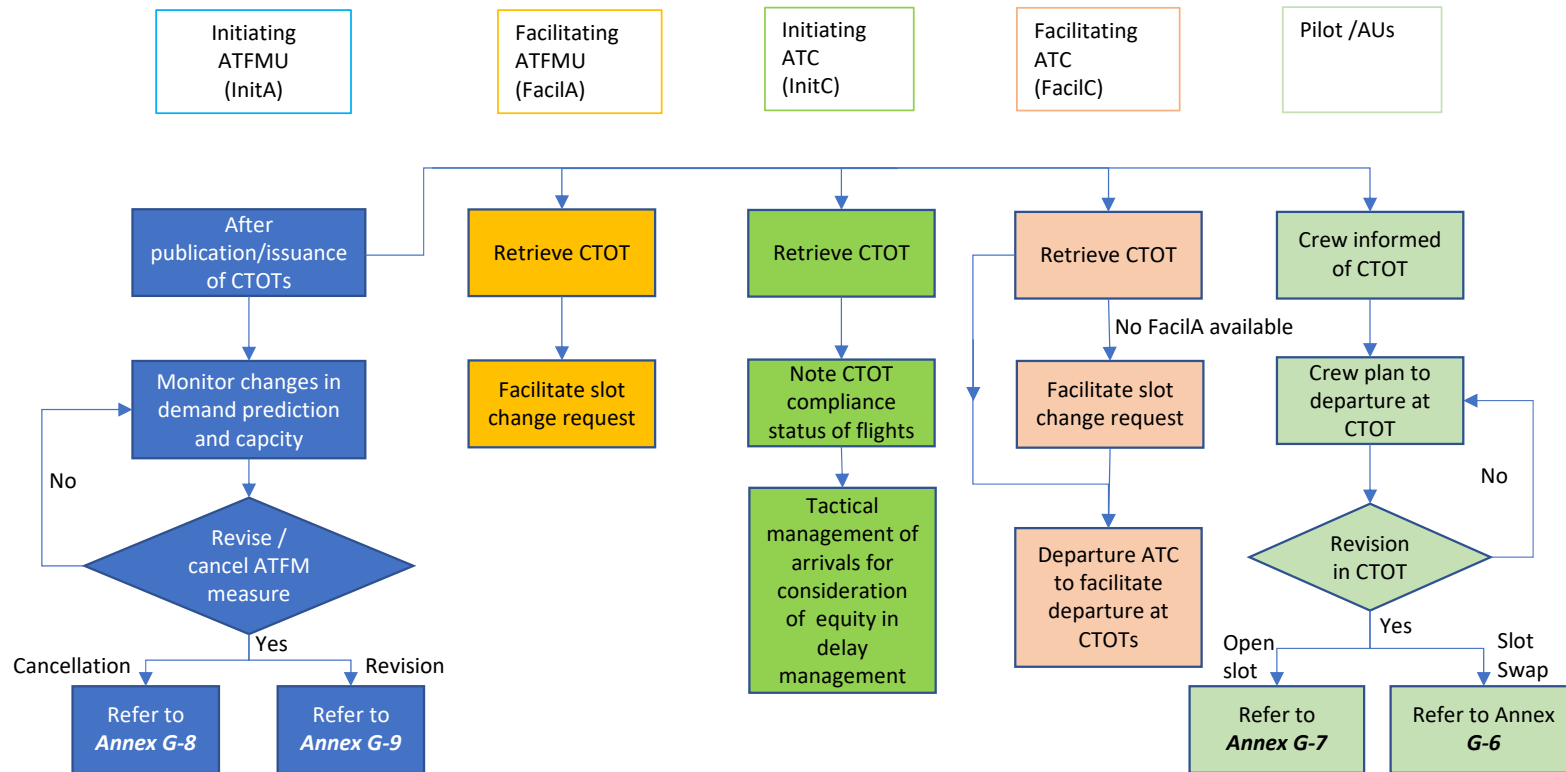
Initiating ATFMU (InitA)

Facilitating ATFMU (FacilA)

Initiating ATC (InitC)

Facilitating ATC (FacilC)

Pilot /AUs

After publication/issuance of CTOTs

Monitor changes in demand prediction and capcity

No

Revise / cancel ATFM measure

Yes

Cancellation

Revision

Refer to ***Annex G-8***

Refer to ***Annex G-9***

Retrieve CTOT

Facilitate slot change request

Retrieve CTOT

Note CTOT compliance status of flights

Tactical management of arrivals for consideration of equity in delay management

Retrieve CTOT

No FacilA available

Facilitate slot change request

Departure ATC to facilitate departure at CTOTs

Crew informed of CTOT

Crew plan to departure at CTOT

No

Revision in CTOT

Yes

Open slot

Slot Swap

Refer to ***Annex G-7***

Refer to Annex ***G-6***